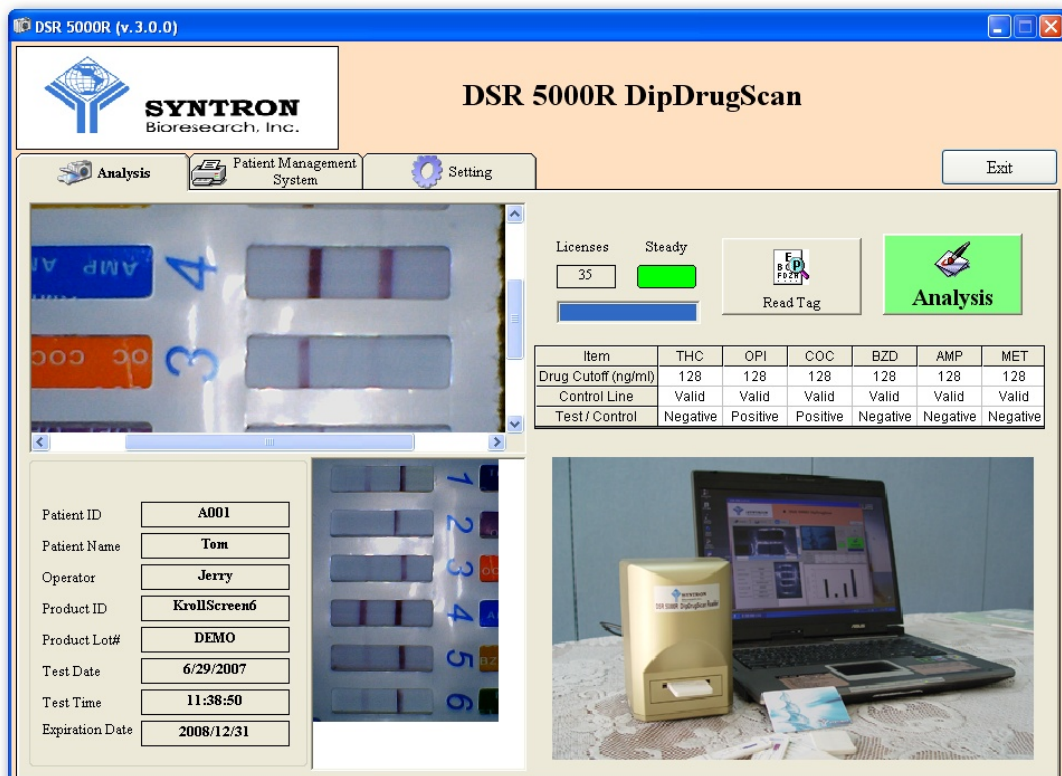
DSR 5000R (v.3.0.0)

SYNTRON Bioresearch, Inc.

DSR 5000R DipDrugScan

Analysis

Patient Management System

Setting

Exit

AMP

4

OC COC

3

Licenses

Steady

35

Read Tag

Analysis

| Item | THC | OPI | COC | BZD | AMP | MET |
|---|---|---|---|---|---|---|
| Drug Cutoff (ng/ml) | 128 | 128 | 128 | 128 | 128 | 128 |
| Control Line | Valid | Valid | Valid | Valid | Valid | Valid |
| Test / Control | Negative | Positive | Positive | Negative | Negative | Negative |

Patient ID A001

Patient Name Tom

Operator Jerry

Product ID KrollScreen6

Product Lot# DEMO

Test Date 6/29/2007

Test Time 11:38:50

Expiration Date 2008/12/31

1

2

3

4

5

6

SYNTRON

DSR 5000R DipDrugScan Reader